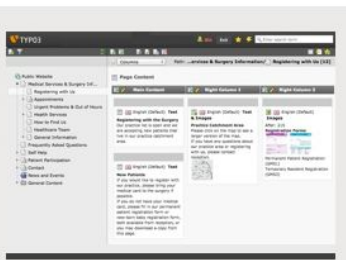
TYPO3

Columns

Path: ...ervices & Surgery Information/ Registering with Us [13]

Public Website
Medical Services & Surgery Inf...
Registering with Us
Appointments
Urgent Problems & Out of Hours
Health Services
How to Find Us
Healthcare Team
General Information
Frequently Asked Questions
Self Help
Patient Participation
Contact
News and Events
General Content

Page Content

Main Content
Right Column 1
Right Column 2

English (Default) Text
Registering with the Surgery
Our practice list is open and we are accepting new patients that live in our practice catchment area.

English (Default) Text
New Patients
If you would like to register with our practice, please bring your medical card to the surgery if possible.
If you do not have your medical card, please fill in our permanent patient registration form or new born baby registration form, both available from reception, or you may download a copy from this page.

English (Default) Text & Images
Practice Catchment Area
Please click on the map to see a larger version of the map.
If you have any questions about our practice area or registering with us, please contact reception.

English (Default) Images

Registration Forms

Permanent Patient Registration (GMS1)
Temporary Resident Registration (GMS3)